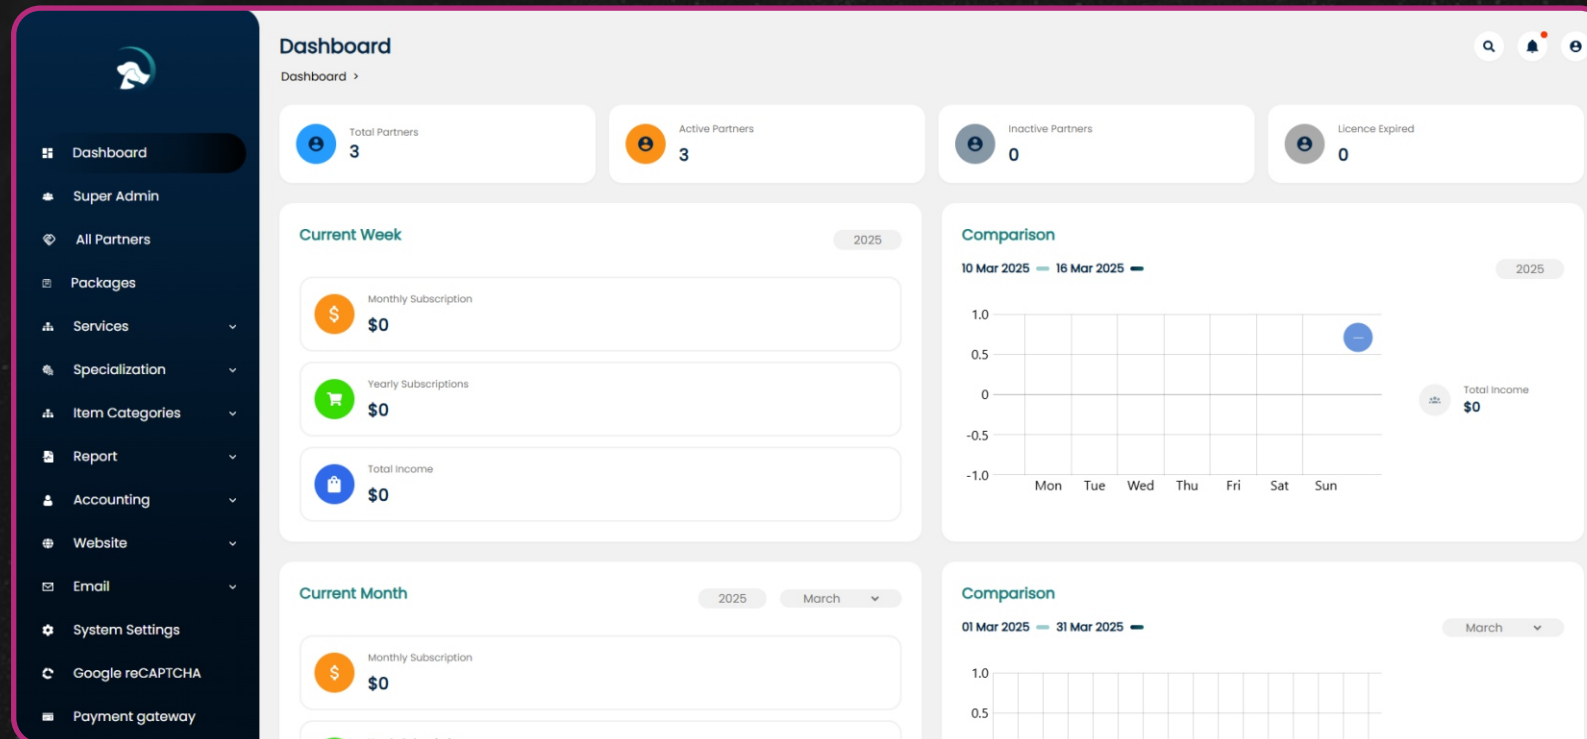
Dashboard
Super Admin
All Partners
Packages
Services
Specialization
Item Categories
Report
Accounting
Website
Email
System Settings
Google reCAPTCHA
Payment gateway

Dashboard
Dashboard >

Total Partners
3

Active Partners
3

Inactive Partners
0

Licence Expired
0

Current Week
2025

Monthly Subscription
$0

Yearly Subscriptions
$0

Total Income
$0

Comparison
10 Mar 2025 — 16 Mar 2025 —
2025

1.0
0.5
0
-0.5
-1.0
Mon Tue Wed Thu Fri Sat Sun

Total Income
$0

Current Month
2025
March

Monthly Subscription
$0

Comparison
01 Mar 2025 — 31 Mar 2025 —
March

1.0
0.5